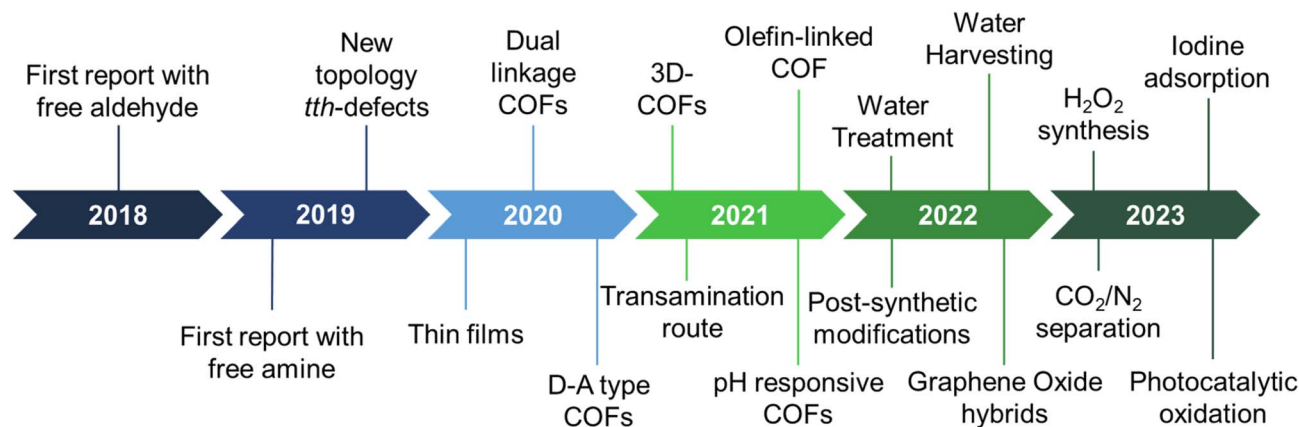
First report with free aldehyde

New topology *tth*-defects

Dual linkage COFs

3D-COFs

Olefin-linked COF

Water Treatment

Water Harvesting

$H_2O_2$ synthesis

Iodine adsorption

2018

2019

2020

2021

2022

2023

First report with free amine

Thin films

D-A type COFs

Transamination route

pH responsive COFs

Post-synthetic modifications

Graphene Oxide hybrids

$CO_2/N_2$ separation

Photocatalytic oxidation